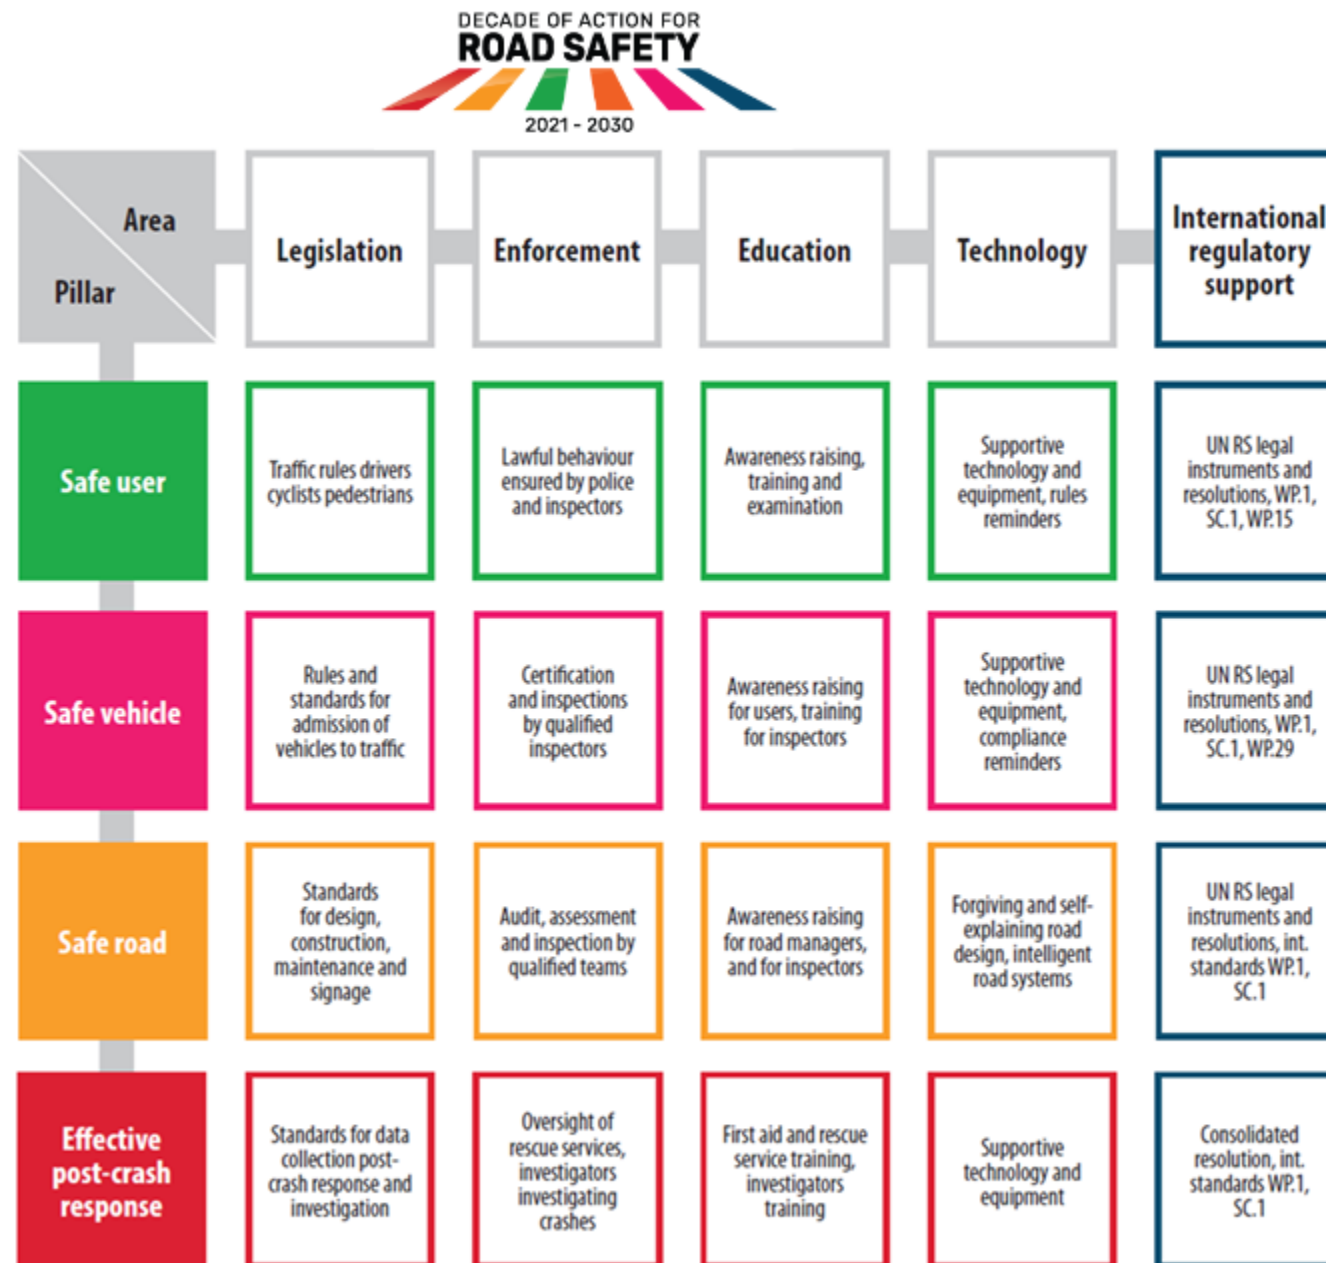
DECADE OF ACTION FOR
ROAD SAFETY
2021 - 2030

| Area / Pillar | Legislation | Enforcement | Education | Technology | International regulatory support |
|---|---|---|---|---|---|
| Safe user | Traffic rules drivers cyclists pedestrians | Lawful behaviour ensured by police and inspectors | Awareness raising, training and examination | Supportive technology and equipment, rules reminders | UN RS legal instruments and resolutions, WP.1, SC.1, WP.15 |
| Safe vehicle | Rules and standards for admission of vehicles to traffic | Certification and inspections by qualified inspectors | Awareness raising for users, training for inspectors | Supportive technology and equipment, compliance reminders | UN RS legal instruments and resolutions, WP.1, SC.1, WP.29 |
| Safe road | Standards for design, construction, maintenance and signage | Audit, assessment and inspection by qualified teams | Awareness raising for road managers, and for inspectors | Forgiving and self-explaining road design, intelligent road systems | UN RS legal instruments and resolutions, int. standards WP.1, SC.1 |
| Effective post-crash response | Standards for data collection post-crash response and investigation | Oversight of rescue services, investigators investigating crashes | First aid and rescue service training, investigators training | Supportive technology and equipment | Consolidated resolution, int. standards WP.1, SC.1 |